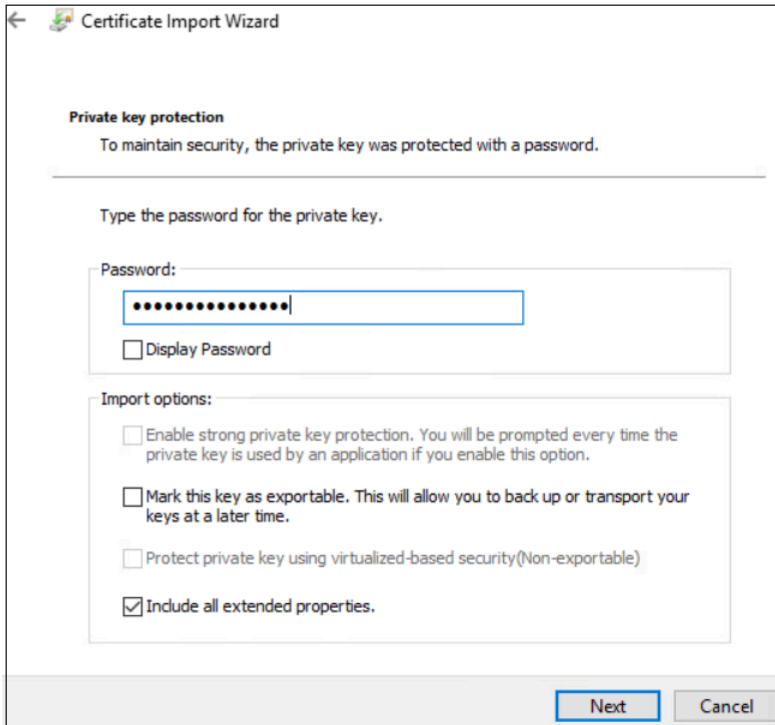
Certificate Import Wizard

Private key protection

To maintain security, the private key was protected with a password.

Type the password for the private key.

Password:

•••••••••••••••

Display Password

Import options:

Enable strong private key protection. You will be prompted every time the private key is used by an application if you enable this option.

Mark this key as exportable. This will allow you to back up or transport your keys at a later time.

Protect private key using virtualized-based security(Non-exportable)

Include all extended properties.

Next

Cancel